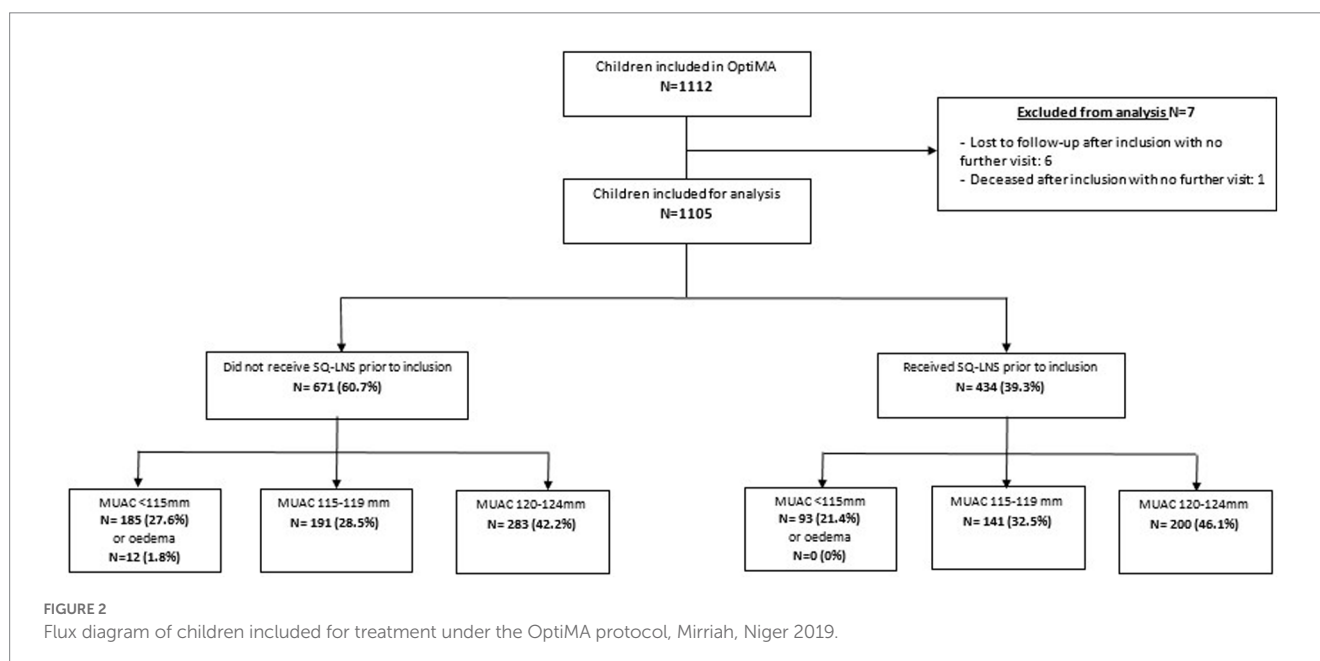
Children included in OptiMA
N=1112

Excluded from analysis N=7

- Lost to follow-up after inclusion with no further visit: 6
- Deceased after inclusion with no further visit: 1

Children included for analysis
N=1105

Did not receive SQ-LNS prior to inclusion
N= 671 (60.7%)

Received SQ-LNS prior to inclusion
N= 434 (39.3%)

MUAC <115mm
N= 185 (27.6%)
or oedema
N=12 (1.8%)

MUAC 115-119 mm
N= 191 (28.5%)

MUAC 120-124mm
N= 283 (42.2%)

MUAC <115mm
N= 93 (21.4%)
or oedema
N=0 (0%)

MUAC 115-119 mm
N= 141 (32.5%)

MUAC 120-124mm
N= 200 (46.1%)

FIGURE 2
Flux diagram of children included for treatment under the OptiMA protocol, Mirriah, Niger 2019.